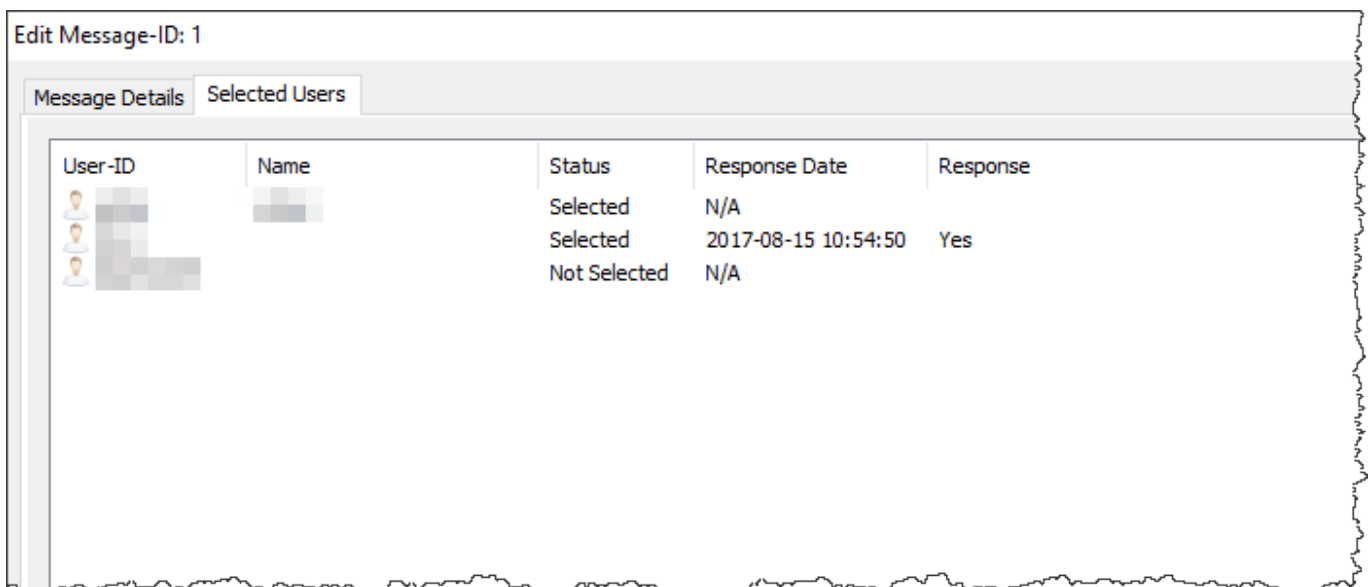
Edit Message-ID: 1

Message Details | Selected Users

| User-ID | Name | Status | Response Date | Response |
|---|---|---|---|---|
| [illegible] | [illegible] | Selected | N/A | |
| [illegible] | | Selected | 2017-08-15 10:54:50 | Yes |
| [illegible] | | Not Selected | N/A | |